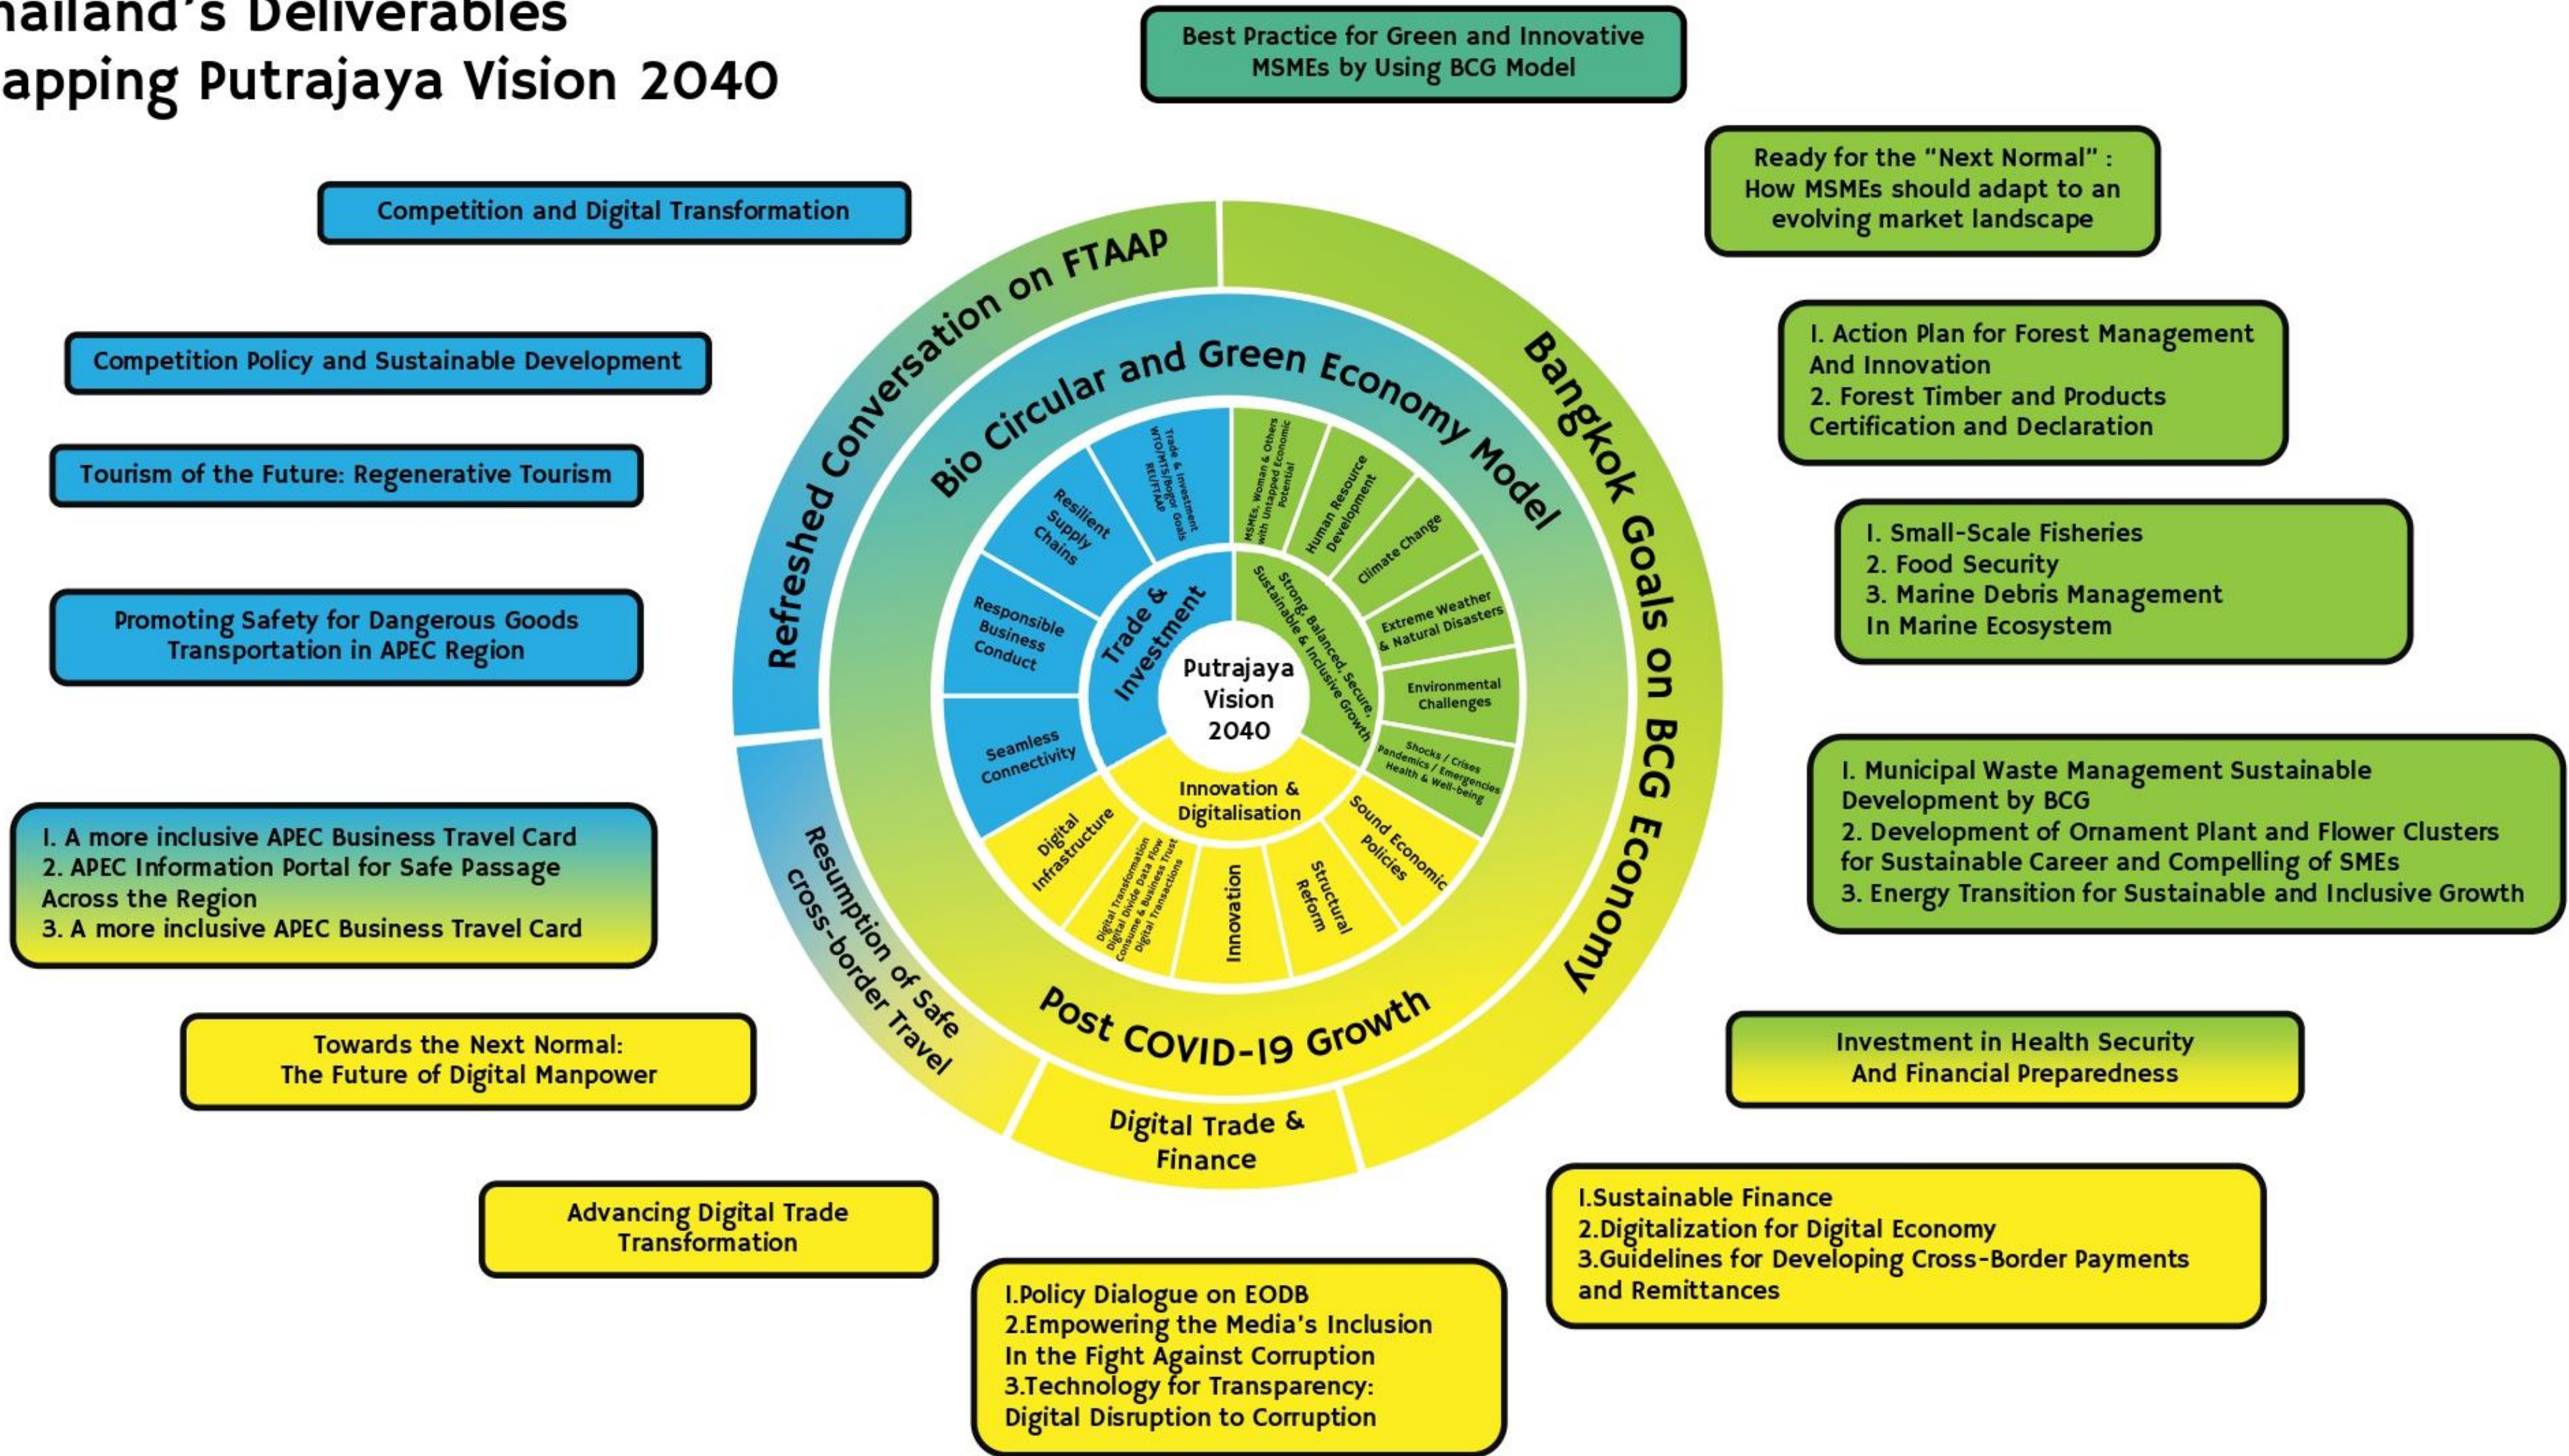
hailand's Deliverables
apping Putrajaya Vision 2040

Best Practice for Green and Innovative MSMEs by Using BCG Model

Competition and Digital Transformation

Ready for the "Next Normal" : How MSMEs should adapt to an evolving market landscape

Competition Policy and Sustainable Development

1. Action Plan for Forest Management And Innovation
2. Forest Timber and Products Certification and Declaration

Tourism of the Future: Regenerative Tourism

1. Small-Scale Fisheries
2. Food Security
3. Marine Debris Management In Marine Ecosystem

Promoting Safety for Dangerous Goods Transportation in APEC Region

Refreshed Conversation on FTAAP

Bio Circular and Green Economy Model

Bangkok Goals on BCG Economy

Trade & Investment WTO/MTS/Bogor Goals REI/FTAAP

MSMEs, Woman & Others with Untapped Economic Potential

Human Resource Development

Climate Change

Resilient Supply Chains

Responsible Business Conduct

Trade & Investment

Strong, Balanced, Secure, Sustainable & Inclusive Growth

Extreme Weather & Natural Disasters

Putrajaya Vision 2040

Environmental Challenges

Seamless Connectivity

Shocks / Crises Pandemics / Emergencies Health & Well-being

Innovation & Digitalisation

1. Municipal Waste Management Sustainable Development by BCG
2. Development of Ornament Plant and Flower Clusters for Sustainable Career and Compelling of SMEs
3. Energy Transition for Sustainable and Inclusive Growth

Digital Infrastructure

Digital Transformation Digital Divide Data Flow Consumer & Business Trust Digital Transactions

Innovation

Structural Reform

Sound Economic Policies

1. A more inclusive APEC Business Travel Card
2. APEC Information Portal for Safe Passage Across the Region
3. A more inclusive APEC Business Travel Card

Resumption of Safe cross-border Travel

Post COVID-19 Growth

Towards the Next Normal: The Future of Digital Manpower

Investment in Health Security And Financial Preparedness

Digital Trade & Finance

Advancing Digital Trade Transformation

1.Sustainable Finance
2.Digitalization for Digital Economy
3.Guidelines for Developing Cross-Border Payments and Remittances

1.Policy Dialogue on EODB
2.Empowering the Media's Inclusion In the Fight Against Corruption
3.Technology for Transparency: Digital Disruption to Corruption